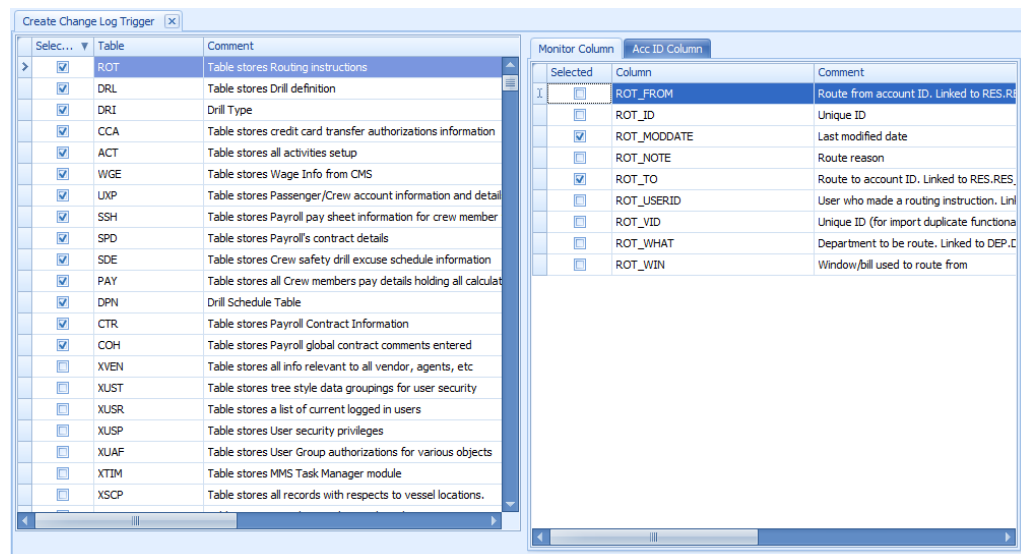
Create Change Log Trigger ×

| Selec... | Table | Comment |
|---|---|---|
| ☑ | ROT | Table stores Routing instructions |
| ☑ | DRL | Table stores Drill definition |
| ☑ | DRI | Drill Type |
| ☑ | CCA | Table stores credit card transfer authorizations information |
| ☑ | ACT | Table stores all activities setup |
| ☑ | WGE | Table stores Wage Info from CMS |
| ☑ | UXP | Table stores Passenger/Crew account information and detail |
| ☑ | SSH | Table stores Payroll pay sheet information for crew member |
| ☑ | SPD | Table stores Payroll's contract details |
| ☑ | SDE | Table stores Crew safety drill excuse schedule information |
| ☑ | PAY | Table stores all Crew members pay details holding all calculat |
| ☑ | DPN | Drill Schedule Table |
| ☑ | CTR | Table stores Payroll Contract Information |
| ☑ | COH | Table stores Payroll global contract comments entered |
| ☐ | XVEN | Table stores all info relevant to all vendor, agents, etc |
| ☐ | XUST | Table stores tree style data groupings for user security |
| ☐ | XUSR | Table stores a list of current logged in users |
| ☐ | XUSP | Table stores User security privileges |
| ☐ | XUAF | Table stores User Group authorizations for various objects |
| ☐ | XTIM | Table stores MMS Task Manager module |
| ☐ | XSCP | Table stores all records with respects to vessel locations. |

Monitor Column | Acc ID Column

| Selected | Column | Comment |
|---|---|---|
| ☐ | ROT_FROM | Route from account ID. Linked to RES.RE |
| ☐ | ROT_ID | Unique ID |
| ☑ | ROT_MODDATE | Last modified date |
| ☐ | ROT_NOTE | Route reason |
| ☑ | ROT_TO | Route to account ID. Linked to RES.RES_ |
| ☐ | ROT_USERID | User who made a routing instruction. Linl |
| ☐ | ROT_VID | Unique ID (for import duplicate functiona |
| ☐ | ROT_WHAT | Department to be route. Linked to DEP.D |
| ☐ | ROT_WIN | Window/bill used to route from |